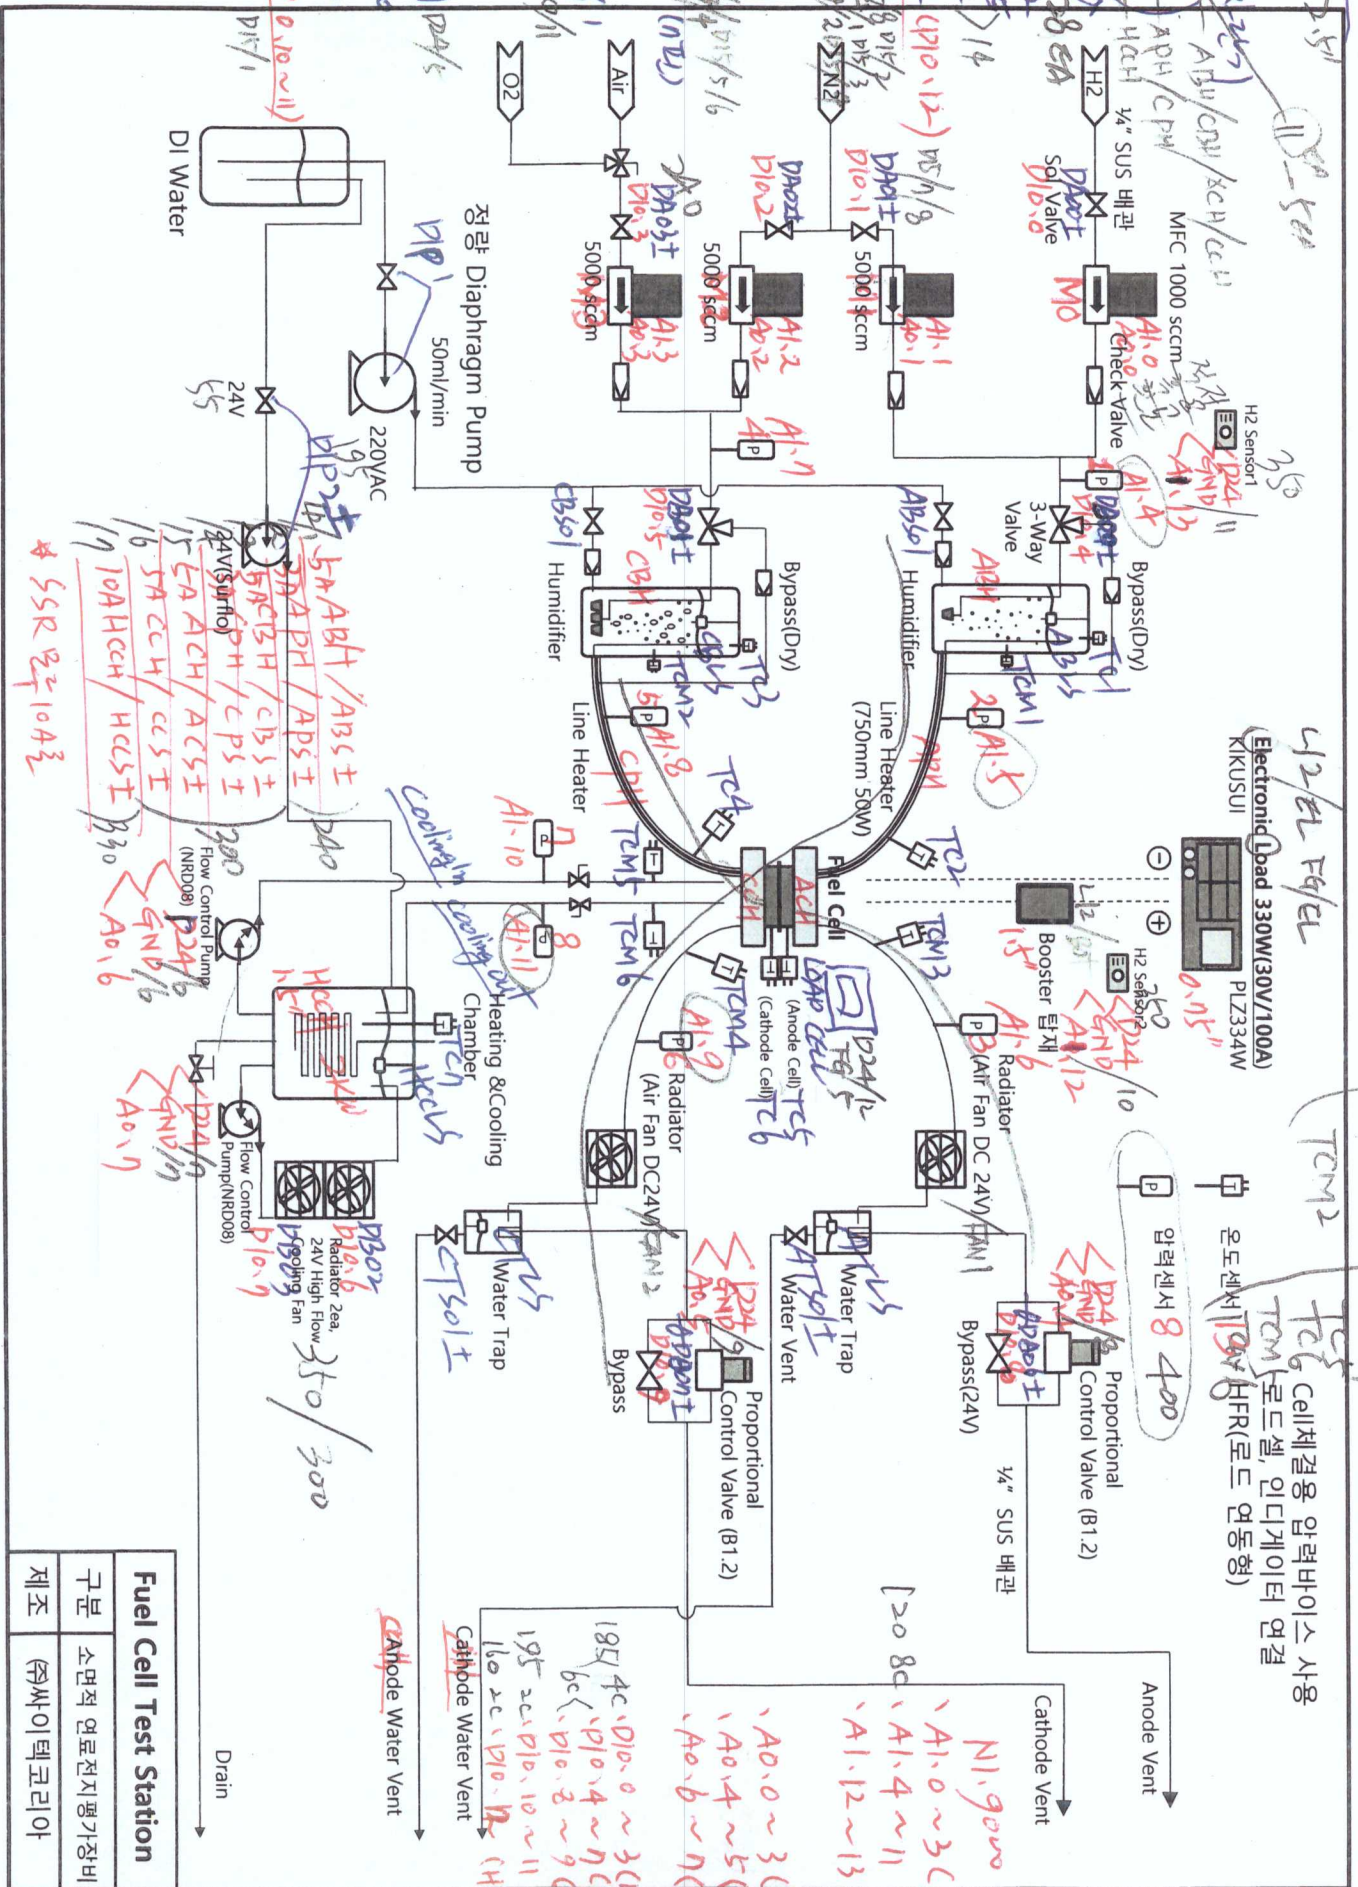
H2
¼" SUS 배관
Sol Valve
MFC 1000 sccm
Check Valve
H2 Sensor1
N2
5000 sccm
Air
5000 sccm
O2
5000 sccm
정량 Diaphragm Pump
50ml/min
220VAC
DI Water
24V
24V(Surflo)
3-Way Valve
Bypass(Dry)
Humidifier
Bypass(Dry)
Humidifier
Line Heater
(750mm 50W)
Line Heater
Electronic Load 330W(30V/100A)
KIKUSUI
PLZ334W
Fuel Cell
H2 Sensor2
Booster 탑재
(Anode Cell)
(Cathode Cell)
Radiator
(Air Fan DC 24V)
Radiator
(Air Fan DC24V)
Heating &Cooling Chamber
Flow Control Pump
(NRD08)
Flow Control Pump(NRD08)
Radiator 2ea,
24V High Flow
Cooling Fan
온도센서
압력센서
Cell체결용 압력바이스 사용
로드셀, 인디게이터 연결
HFR(로드 연동형)
Proportional Control Valve (B1.2)
Bypass(24V)
¼" SUS 배관
Water Trap
Water Vent
Water Trap
Proportional Control Valve (B1.2)
Bypass
Anode Vent
Cathode Vent
Anode Water Vent
Cathode Water Vent
Drain
Fuel Cell Test Station
구분 | 소면적 연료전지평가장비
제조 | ㈜싸이텍코리아
TCM2
TC6
TC5
TCM 8
8 400
NI 9000
AI.0~3
AI.4~11
AI.12~13
AO.0~3
AO.4~5
AO.6~7
DIO.0~3
DIO.4~7
DIO.8~9
DIO.10~11
350/300